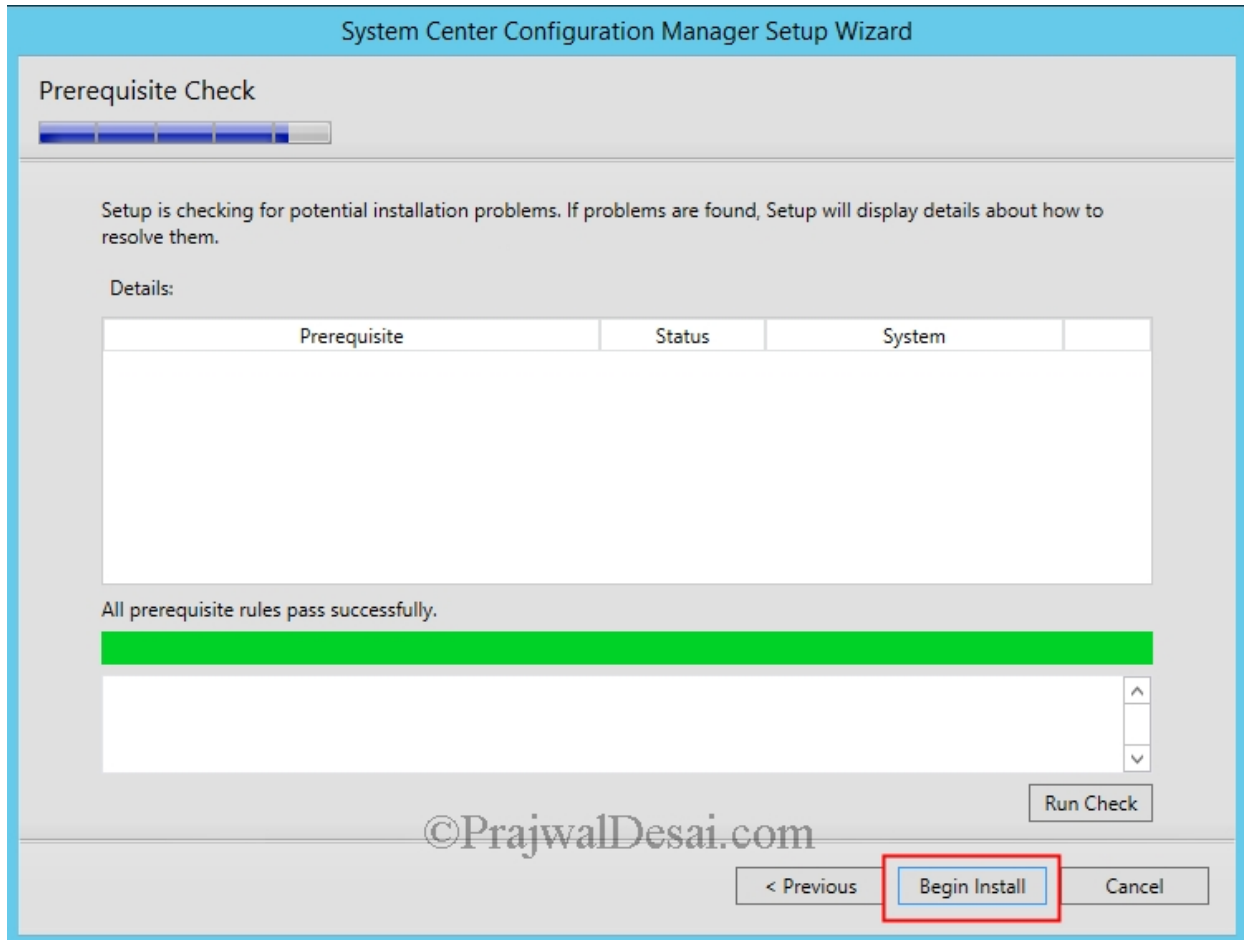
System Center Configuration Manager Setup Wizard

Prerequisite Check

Setup is checking for potential installation problems. If problems are found, Setup will display details about how to resolve them.

Details:

| Prerequisite | Status | System | |
|---|---|---|---|

All prerequisite rules pass successfully.

Run Check

©PrajwalDesai.com

< Previous

Begin Install

Cancel